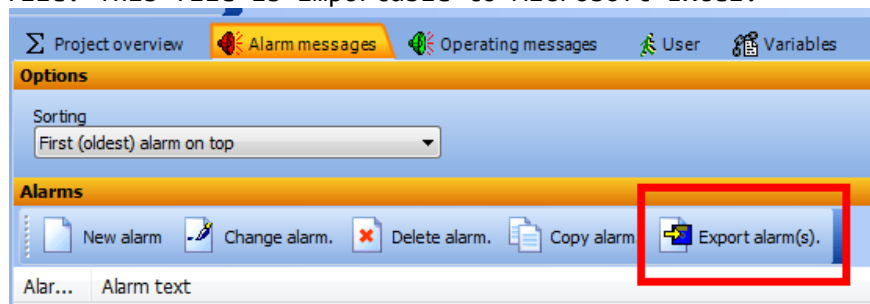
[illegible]

Σ Project overview | Alarm messages | Operating messages | User | Variables

Options

Sorting

First (oldest) alarm on top

Alarms

New alarm | Change alarm. | Delete alarm. | Copy alarm. | Export alarm(s).

Alar... | Alarm text